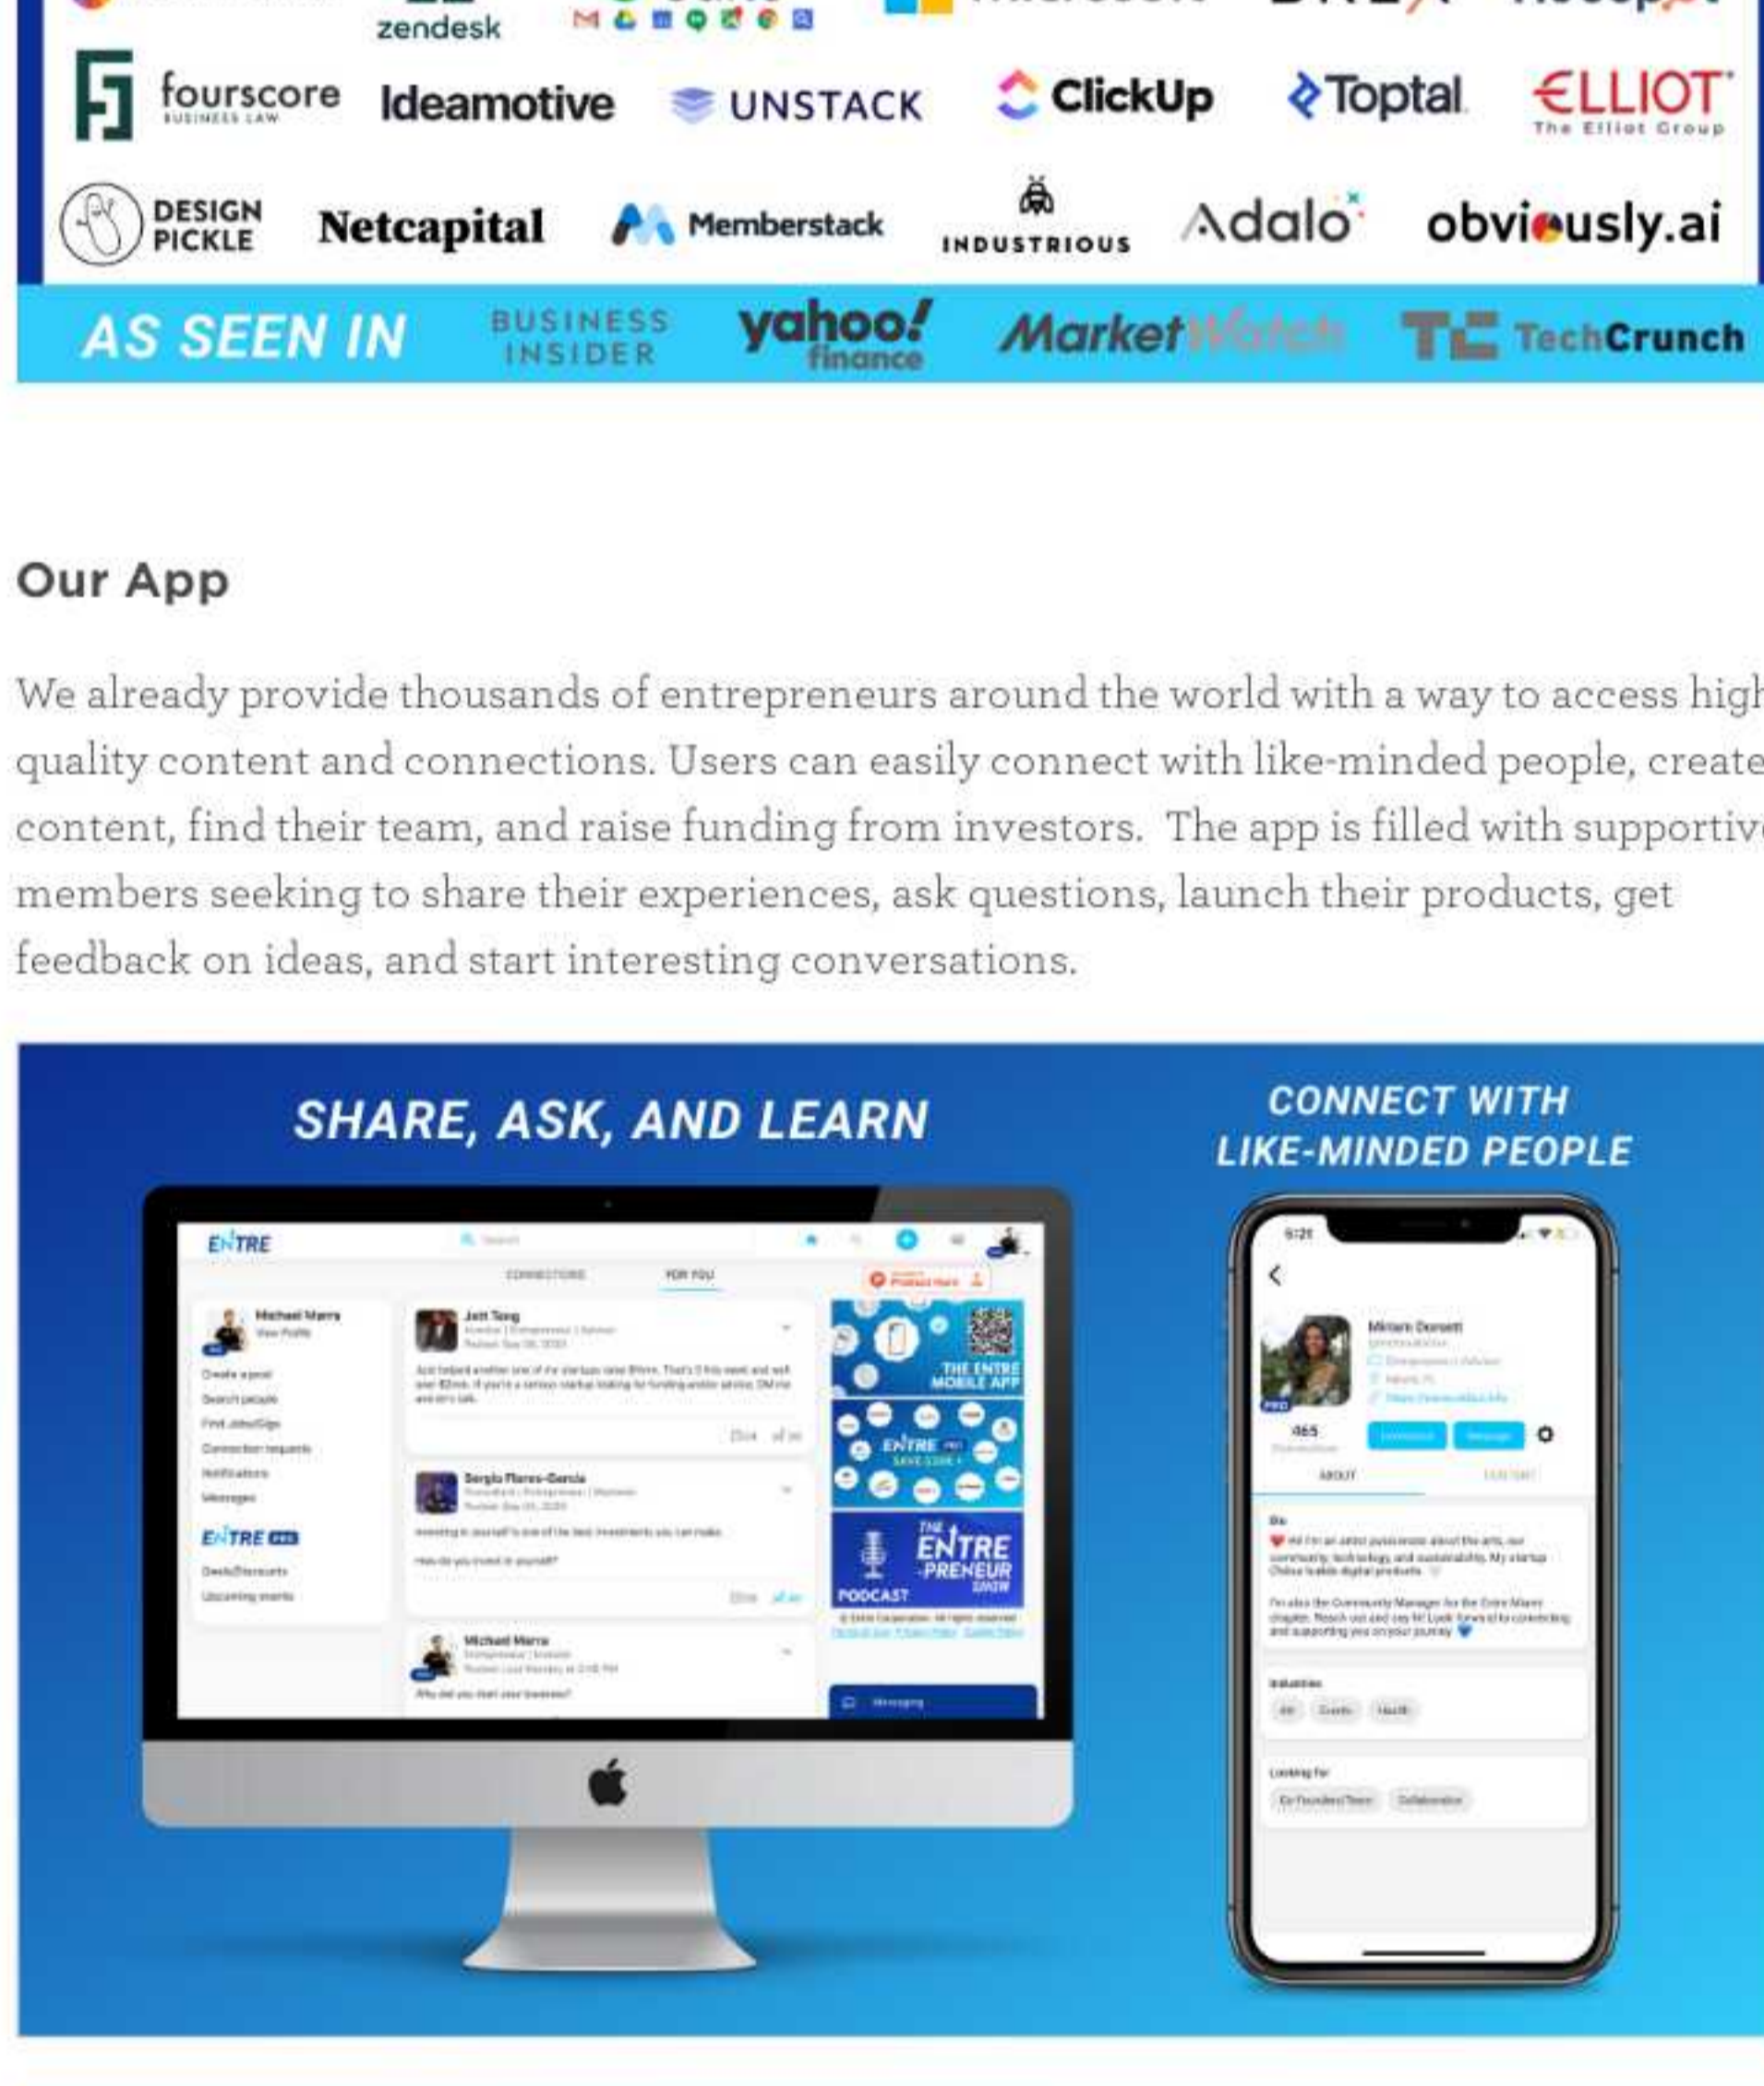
zendesk

fourscore BUSINESS LAW Ideamotive UNSTACK ClickUp Toptal ELLIOT The Elliot Group

DESIGN PICKLE Netcapital Memberstack INDUSTRIOUS Adalo obviously.ai

AS SEEN IN BUSINESS INSIDER yahoo! finance MarketWatch TechCrunch

Our App

We already provide thousands of entrepreneurs around the world with a way to access high quality content and connections. Users can easily connect with like-minded people, create content, find their team, and raise funding from investors. The app is filled with supportive members seeking to share their experiences, ask questions, launch their products, get feedback on ideas, and start interesting conversations.

SHARE, ASK, AND LEARN

CONNECT WITH LIKE-MINDED PEOPLE

ENTRE

CONNECTIONS FOR YOU

Michael Marra

Jett Tong

Sergio Flores-Garcia

Michael Marra

THE ENTRE MOBILE APP

ENTRE PRO

THE ENTRE-PRENEUR SHOW PODCAST

Messaging

ENTRE PRO

Miriam Dorsett

465

ABOUT

Bio

Industries

Looking For